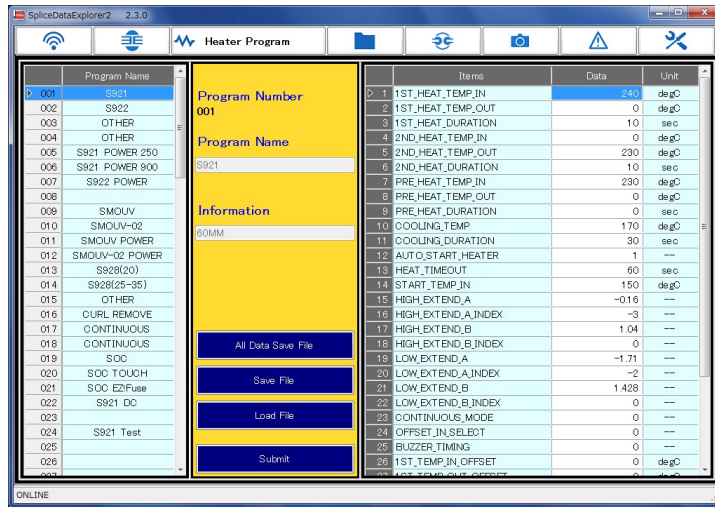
SpliceDataExplorer2 2.3.0

Heater Program

| | Program Name |
|---|---|
| 001 | S921 |
| 002 | S922 |
| 003 | OTHER |
| 004 | OTHER |
| 005 | S921 POWER 250 |
| 006 | S921 POWER 900 |
| 007 | S922 POWER |
| 008 | |
| 009 | SMOUV |
| 010 | SMOUV-02 |
| 011 | SMOUV POWER |
| 012 | SMOUV-02 POWER |
| 013 | S928(20) |
| 014 | S928(25-35) |
| 015 | OTHER |
| 016 | CURL REMOVE |
| 017 | CONTINUOUS |
| 018 | CONTINUOUS |
| 019 | SOC |
| 020 | SOC TOUCH |
| 021 | SOC EZ!Fuse |
| 022 | S921 DC |
| 023 | |
| 024 | S921 Test |
| 025 | |
| 026 | |

Program Number
001

Program Name
S921

Information
60MM

All Data Save File

Save File

Load File

Submit

| | Items | Data | Unit |
|---|---|---|---|
| 1 | 1ST_HEAT_TEMP_IN | 240 | degC |
| 2 | 1ST_HEAT_TEMP_OUT | 0 | degC |
| 3 | 1ST_HEAT_DURATION | 10 | sec |
| 4 | 2ND_HEAT_TEMP_IN | 0 | degC |
| 5 | 2ND_HEAT_TEMP_OUT | 230 | degC |
| 6 | 2ND_HEAT_DURATION | 10 | sec |
| 7 | PRE_HEAT_TEMP_IN | 230 | degC |
| 8 | PRE_HEAT_TEMP_OUT | 0 | degC |
| 9 | PRE_HEAT_DURATION | 0 | sec |
| 10 | COOLING_TEMP | 170 | degC |
| 11 | COOLING_DURATION | 30 | sec |
| 12 | AUTO_START_HEATER | 1 | --- |
| 13 | HEAT_TIMEOUT | 60 | sec |
| 14 | START_TEMP_IN | 150 | degC |
| 15 | HIGH_EXTEND_A | -0.16 | --- |
| 16 | HIGH_EXTEND_A_INDEX | -3 | --- |
| 17 | HIGH_EXTEND_B | 1.04 | --- |
| 18 | HIGH_EXTEND_B_INDEX | 0 | --- |
| 19 | LOW_EXTEND_A | -1.71 | --- |
| 20 | LOW_EXTEND_A_INDEX | -2 | --- |
| 21 | LOW_EXTEND_B | 1.428 | --- |
| 22 | LOW_EXTEND_B_INDEX | 0 | --- |
| 23 | CONTINUOUS_MODE | 0 | --- |
| 24 | OFFSET_IN_SELECT | 0 | --- |
| 25 | BUZZER_TIMING | 0 | --- |
| 26 | 1ST_TEMP_IN_OFFSET | 0 | degC |

ONLINE